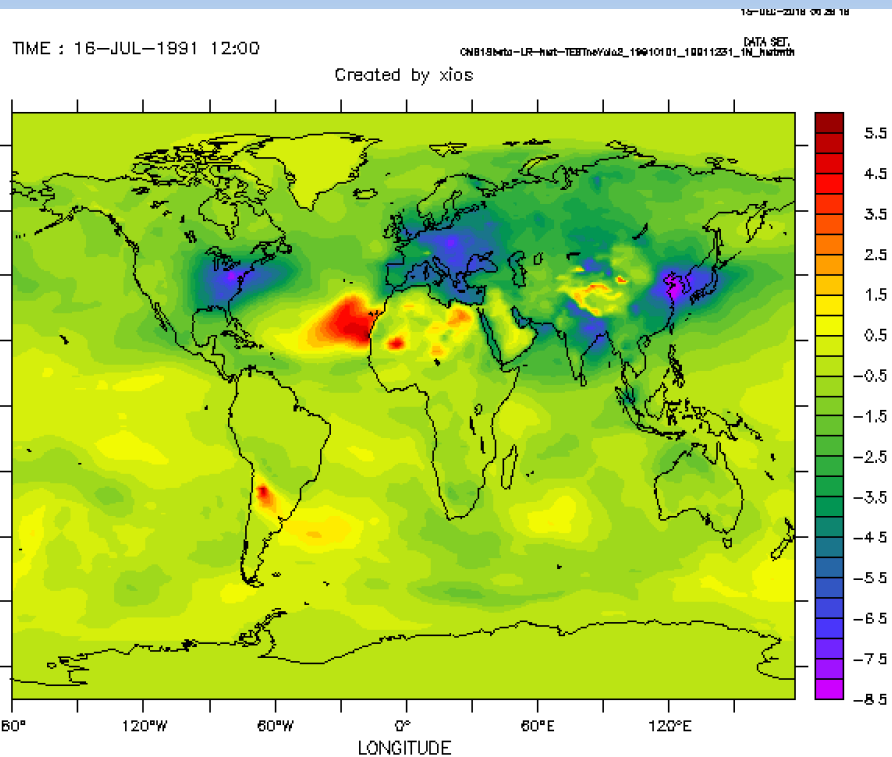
15-DEC-2018 06:25:18

TIME : 16-JUL-1991 12:00

DATA SET: CNB1Starto-LR-hist-TEBTheVolo2_19910101_19911231_1N_histmth

Created by xios

5.5
4.5
3.5
2.5
1.5
0.5
-0.5
-1.5
-2.5
-3.5
-4.5
-5.5
-6.5
-7.5
-8.5

80° 120°W 60°W 0° 60°E 120°E

LONGITUDE